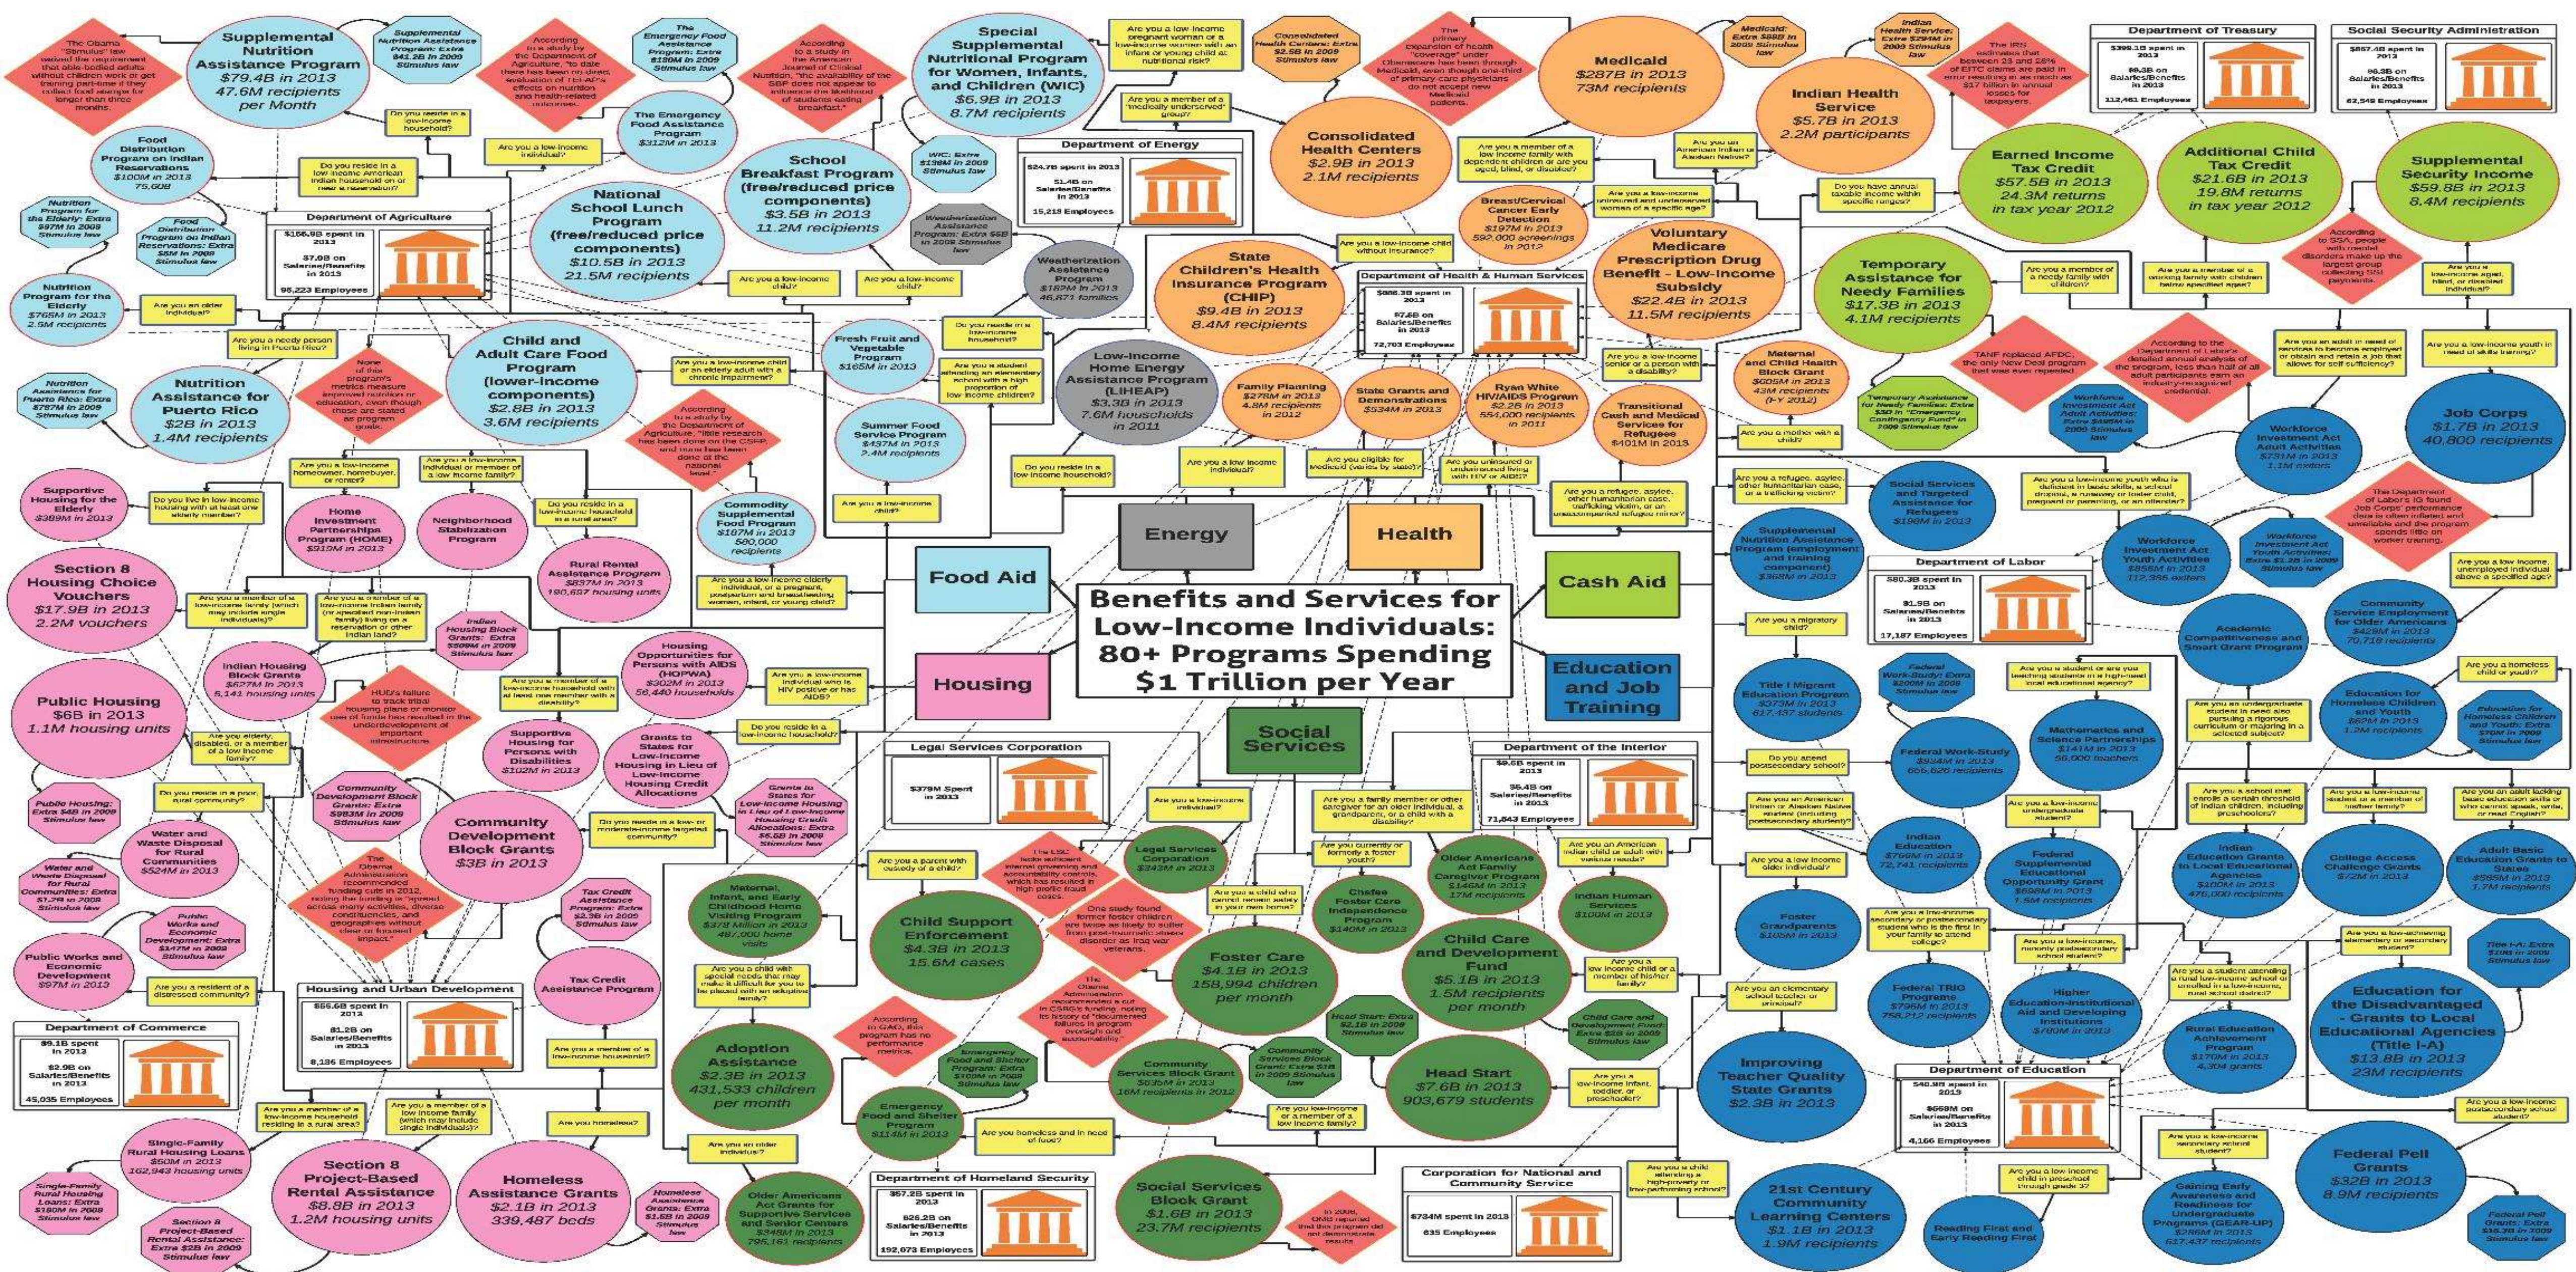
Benefits and Services for Low-Income Individuals: 80+ Programs Spending $1 Trillion per Year

Food Aid

Energy

Health

Cash Aid

Housing

Education and Job Training

Social Services

Supplemental Nutrition Assistance Program
$79.4B in 2013
47.6M recipients per Month

Special Supplemental Nutritional Program for Women, Infants, and Children (WIC)
$6.9B in 2013
8.7M recipients

School Breakfast Program (free/reduced price components)
$3.5B in 2013
11.2M recipients

National School Lunch Program (free/reduced price components)
$10.5B in 2013
21.5M recipients

Child and Adult Care Food Program (lower-income components)
$2.8B in 2013
3.6M recipients

Nutrition Assistance for Puerto Rico
$2B in 2013
1.4M recipients

The Emergency Food Assistance Program
$312M in 2013

Food Distribution Program on Indian Reservations
$100M in 2013

Nutrition Program for the Elderly
$765M in 2013
2.5M recipients

Fresh Fruit and Vegetable Program
$165M in 2013

Summer Food Service Program
$497M in 2013
2.4M recipients

Commodity Supplemental Food Program
$107M in 2013

Weatherization Assistance Program
$182M in 2013

Low-Income Home Energy Assistance Program (LIHEAP)
$3.3B in 2013
7.6M households in 2011

Medicaid
$287B in 2013
73M recipients

Consolidated Health Centers
$2.9B in 2013
2.1M recipients

Indian Health Service
$5.7B in 2013
2.2M participants

State Children's Health Insurance Program (CHIP)
$9.4B in 2013
8.4M recipients

Voluntary Medicare Prescription Drug Benefit - Low-Income Subsidy
$22.4B in 2013
11.5M recipients

Breast/Cervical Cancer Early Detection
$197M in 2013

Family Planning
$278M in 2013
4.8M recipients in 2012

State Grants and Demonstrations
$534M in 2013

Ryan White HIV/AIDS Program
$2.2B in 2013

Maternal and Child Health Block Grant
$605M in 2013

Transitional Cash and Medical Services for Refugees
$401M in 2013

Earned Income Tax Credit
$57.5B in 2013
24.3M returns in tax year 2012

Additional Child Tax Credit
$21.6B in 2013
19.8M returns in tax year 2012

Supplemental Security Income
$59.6B in 2013
8.4M recipients

Temporary Assistance for Needy Families
$17.3B in 2013
4.1M recipients

Job Corps
$1.7B in 2013
40,800 recipients

Social Services and Targeted Assistance for Refugees
$190M in 2013

Workforce Investment Act Adult Activities
$731M in 2013

Workforce Investment Act Youth Activities

Community Service Employment for Older Americans

Academic Competitiveness and Smart Grant Program

Title I Migrant Education Program

Federal Work-Study

Mathematics and Science Partnerships

Education for Homeless Children and Youth

Indian Education

Federal Supplemental Educational Opportunity Grant

Indian Education Grants to Local Educational Agencies

College Access Challenge Grants

Adult Basic Education Grants to States

Foster Grandparents

Federal TRIO Programs

Higher Education-Institutional Aid and Developing Institutions

Rural Education Achievement Program

Education for the Disadvantaged - Grants to Local Educational Agencies (Title I-A)
$13.8B in 2013
23M recipients

Improving Teacher Quality State Grants
$2.3B in 2013

21st Century Community Learning Centers
$1.1B in 2013
1.9M recipients

Reading First and Early Reading First

Gaining Early Awareness and Readiness for Undergraduate Programs (GEAR-UP)

Federal Pell Grants
$32B in 2013
8.9M recipients

Section 8 Housing Choice Vouchers
$17.9B in 2013
2.2M vouchers

Public Housing
$6B in 2013
1.1M housing units

Supportive Housing for the Elderly
$389M in 2013

Home Investment Partnership Program (HOME)

Neighborhood Stabilization Program

Rural Rental Assistance Program

Indian Housing Block Grants

Housing Opportunities for Persons with AIDS (HOPWA)

Supportive Housing for Persons with Disabilities

Grants to States for Low-Income Housing in Lieu of Low-Income Housing Credit Allocations

Community Development Block Grants
$3B in 2013

Water and Waste Disposal for Rural Communities

Public Works and Economic Development

Tax Credit Assistance Program

Single-Family Rural Housing Loans

Section 8 Project-Based Rental Assistance
$8.8B in 2013
1.2M housing units

Homeless Assistance Grants
$2.1B in 2013
339,487 beds

Child Support Enforcement
$4.3B in 2013
15.6M cases

Maternal, Infant, and Early Childhood Home Visiting Program

Legal Services Corporation

Foster Care
$4.1B in 2013
158,994 children per month

Older Americans Act Family Caregiver Program

Chafee Foster Care Independence Program

Child Care and Development Fund
$5.1B in 2013
1.5M recipients per month

Indian Human Services

Adoption Assistance
$2.3B in 2013
431,533 children per month

Emergency Food and Shelter Program

Community Services Block Grant

Head Start
$7.6B in 2013
903,679 students

Social Services Block Grant
$1.6B in 2013
23.7M recipients

Older Americans Act Grants for Supportive Services and Senior Centers

Department of Agriculture
Department of Energy
Department of Health & Human Services
Department of Treasury
Social Security Administration
Department of Labor
Department of the Interior
Legal Services Corporation
Housing and Urban Development
Department of Commerce
Department of Homeland Security
Corporation for National and Community Service
Department of Education

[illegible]